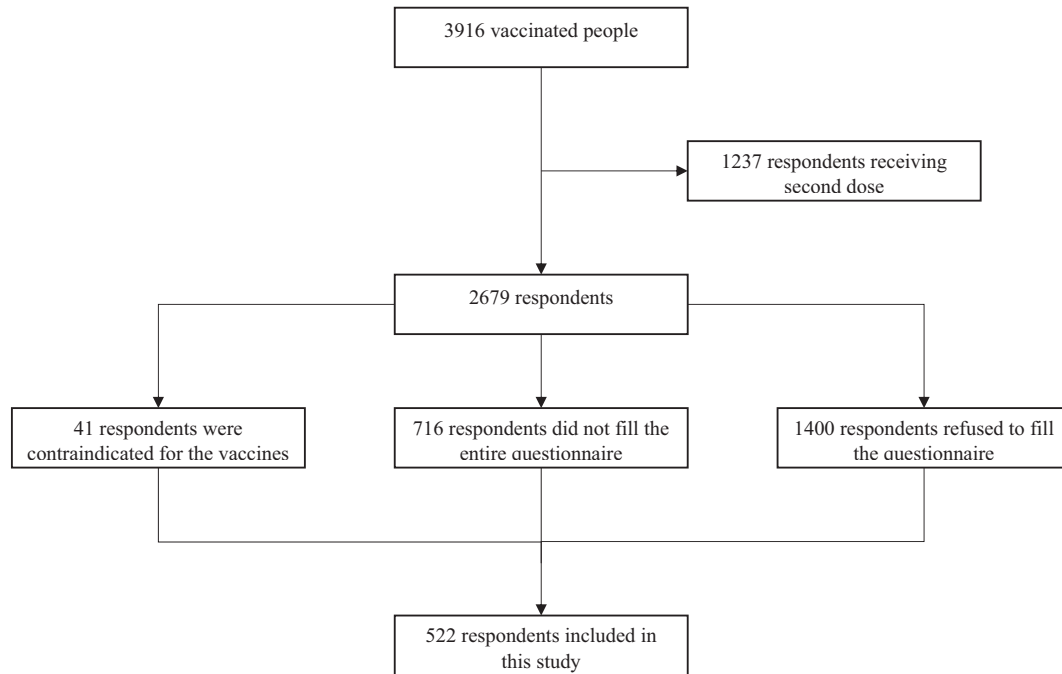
3916 vaccinated people

1237 respondents receiving second dose

2679 respondents

41 respondents were contraindicated for the vaccines

716 respondents did not fill the entire questionnaire

1400 respondents refused to fill the questionnaire

522 respondents included in this study